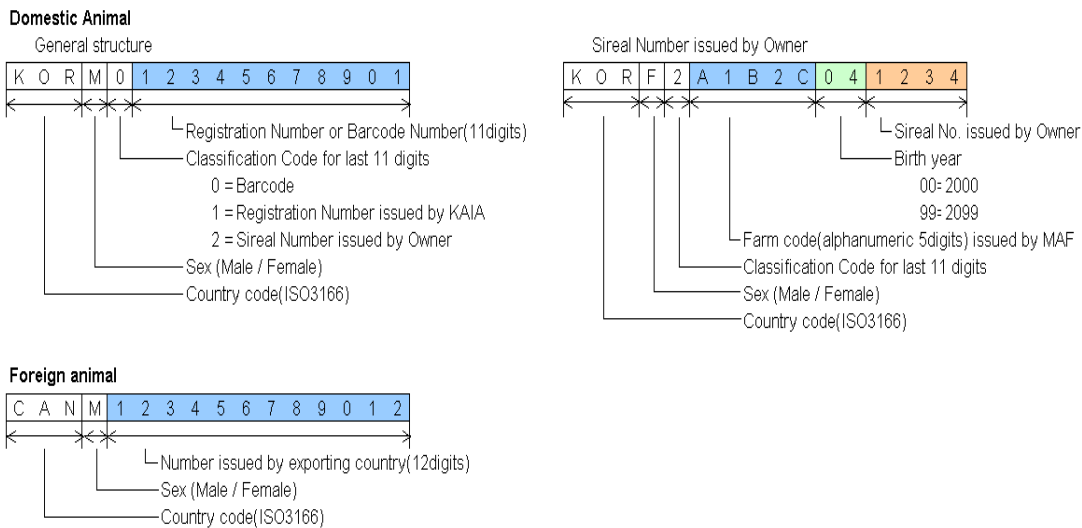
Domestic Animal

General structure

| K | O | R | M | 0 | 1 | 2 | 3 | 4 | 5 | 6 | 7 | 8 | 9 | 0 | 1 |
|---|---|---|---|---|---|---|---|---|---|---|---|---|---|---|---|

Registration Number or Barcode Number(11digits)

Classification Code for last 11 digits

0 = Barcode

1 = Registration Number issued by KAIA

2 = Sireal Number issued by Owner

Sex (Male / Female)

Country code(ISO3166)

Sireal Number issued by Owner

| K | O | R | F | 2 | A | 1 | B | 2 | C | 0 | 4 | 1 | 2 | 3 | 4 |
|---|---|---|---|---|---|---|---|---|---|---|---|---|---|---|---|

Sireal No. issued by Owner

Birth year

00= 2000

99= 2099

Farm code(alphanumeric 5digits) issued by MAF

Classification Code for last 11 digits

Sex (Male / Female)

Country code(ISO3166)

Foreign animal

| C | A | N | M | 1 | 2 | 3 | 4 | 5 | 6 | 7 | 8 | 9 | 0 | 1 | 2 |
|---|---|---|---|---|---|---|---|---|---|---|---|---|---|---|---|

Number issued by exporting country(12digits)

Sex (Male / Female)

Country code(ISO3166)